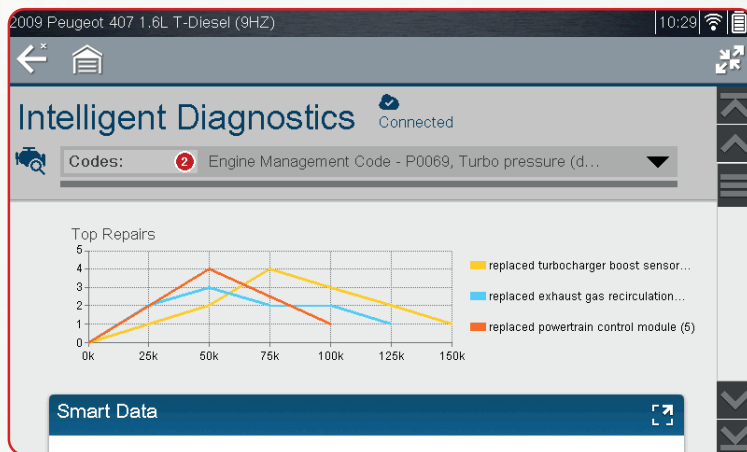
2009 Peugeot 407 1.6L T-Diesel (9HZ)

10:29

Intelligent Diagnostics

Connected

Codes: 2 Engine Management Code - P0069, Turbo pressure (d...

Top Repairs

| 5 |
|---|
| 4 |
| 3 |
| 2 |
| 1 |
| 0 |

0k 25k 50k 75k 100k 125k 150k

replaced turbocharger boost sensor...

replaced exhaust gas recirculation...

replaced powertrain control module (5)

Smart Data